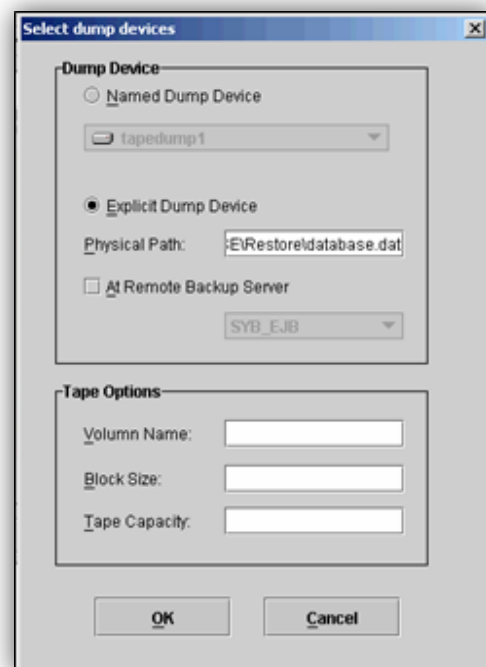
Select dump devices

Dump Device

Named Dump Device

tapedump1

Explicit Dump Device

Physical Path: E\Restore\database.dat

At Remote Backup Server

SYB_EJB

Tape Options

Volumn Name:

Block Size:

Tape Capacity:

OK

Cancel